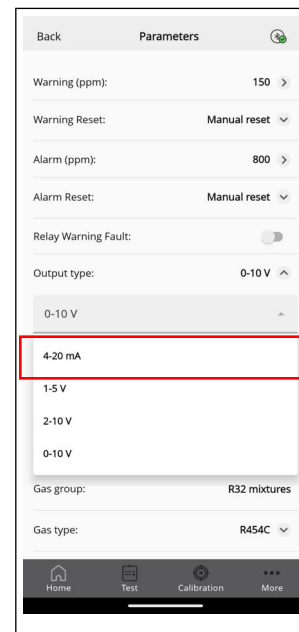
Back
Parameters

Warning (ppm): 150

Warning Reset: Manual reset

Alarm (ppm): 800

Alarm Reset: Manual reset

Relay Warning Fault:

Output type: 0-10 V

0-10 V

4-20 mA

1-5 V

2-10 V

0-10 V

Gas group: R32 mixtures

Gas type: R454C

Home
Test
Calibration
More